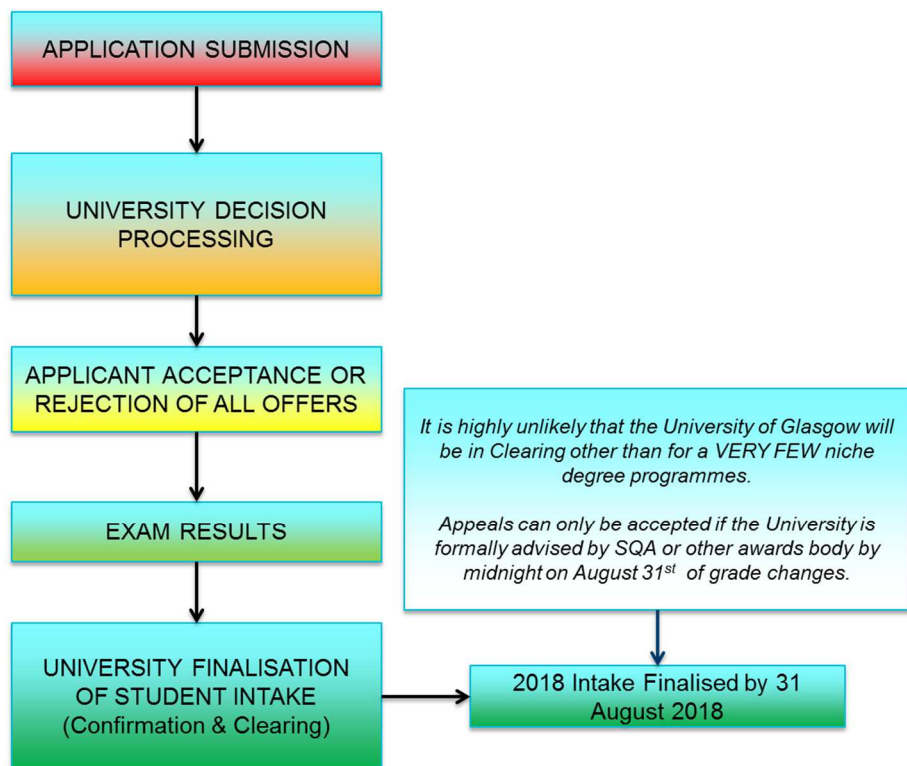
APPLICATION SUBMISSION

UNIVERSITY DECISION PROCESSING

APPLICANT ACCEPTANCE OR REJECTION OF ALL OFFERS

EXAM RESULTS

UNIVERSITY FINALISATION OF STUDENT INTAKE (Confirmation & Clearing)

It is highly unlikely that the University of Glasgow will be in Clearing other than for a VERY FEW niche degree programmes.

Appeals can only be accepted if the University is formally advised by SQA or other awards body by midnight on August 31$^{st}$ of grade changes.

2018 Intake Finalised by 31 August 2018